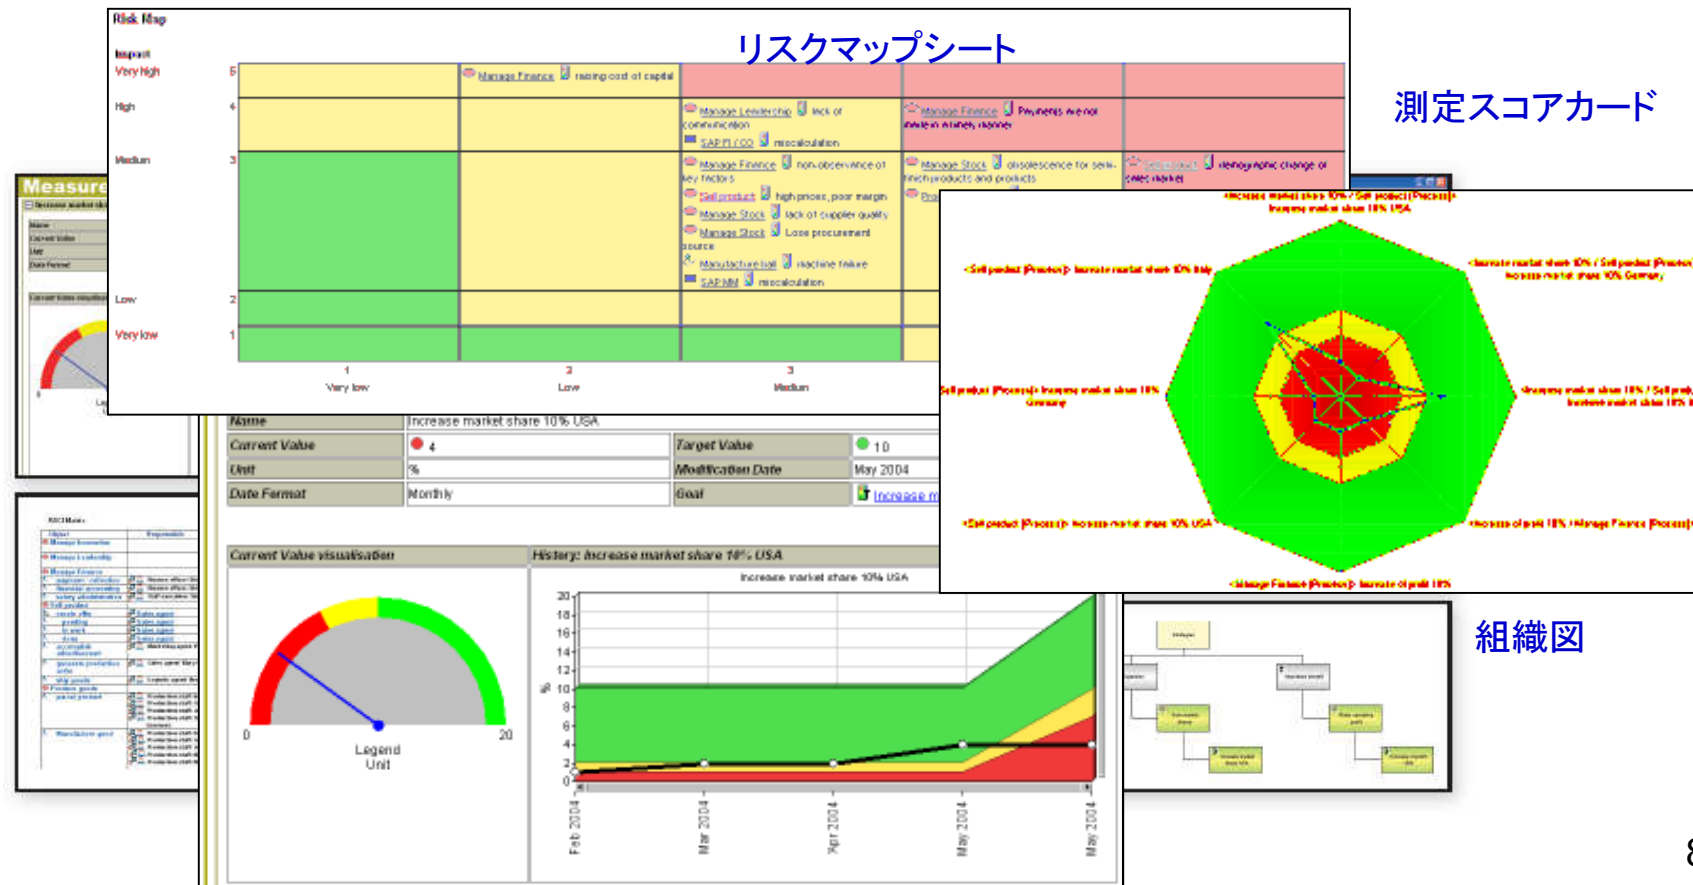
Risk Map

リスクマップシート

測定スコアカード

Impact

Very high 5

High 4

Medium 3

Low 2

Very low 1

Manage Finance rising cost of capital

Manage Leadership lack of communication

SAP FI / CO miscalculation

Manage Finance Payments are not made in a timely manner

Manage Finance non-observance of key factors

Sell product high prices, poor margin

Manage Stock lack of supplier quality

Manage Stock Lose procurement source

Manufacture ball machine failure

SAP MM miscalculation

Manage Stock obsolescence for semi-finish products and products

Sell product demographic change of select market

1 Very low

2 Low

3 Medium

Measure

Name | Increase market share 10% USA

Current Value | 4 | Target Value | 10
Unit | % | Modification Date | May 2004
Date Format | Monthly | Goal | Increase m

Current Value visualisation

0 Legend Unit 20

History: Increase market share 10% USA

Increase market share 10% USA

20 18 16 14 12 10 8 6 4 2 0 %

Feb 2004 Mar 2004 Apr 2004 May 2004 May 2004

«Sell product (Process)» Increase market share 10% Italy

«Increase market share 10% / Sell product (Process)» Increase market share 10% USA

«Increase market share 10% / Sell product (Process)» Increase market share 10% Germany

«Sell product (Process)» Increase market share 10% Germany

«Sell product (Process)» Increase market share 10% USA

«Increase of profit 10% / Manage Finance (Process)»

«Manage Finance (Process)» Increase of profit 10%

組織図

8